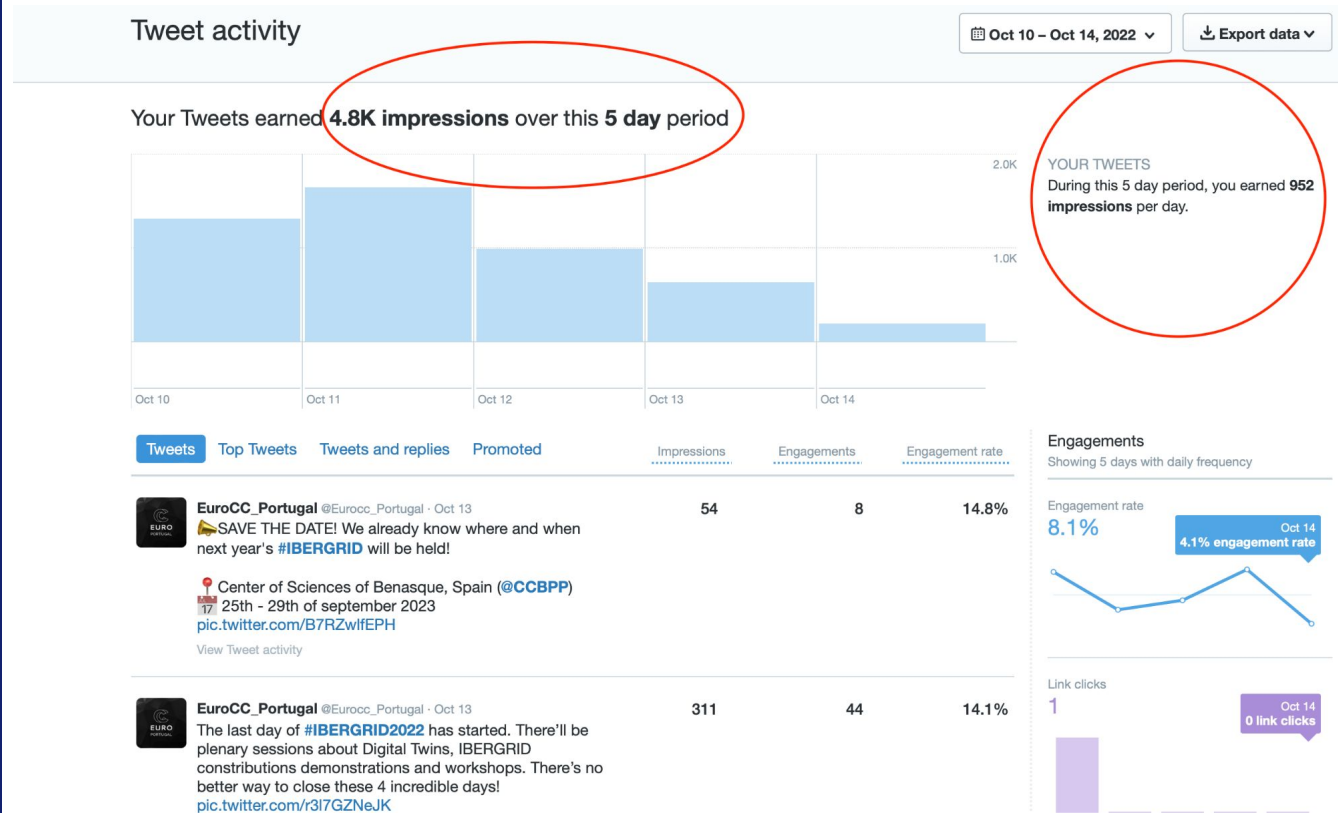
Tweet activity

Oct 10 – Oct 14, 2022

Export data

Your Tweets earned **4.8K impressions** over this **5 day** period

2.0K

1.0K

Oct 10 Oct 11 Oct 12 Oct 13 Oct 14

YOUR TWEETS
During this 5 day period, you earned **952 impressions** per day.

Tweets Top Tweets Tweets and replies Promoted

Impressions Engagements Engagement rate

EURO

EuroCC_Portugal @Eurocc_Portugal · Oct 13
📣SAVE THE DATE! We already know where and when next year's #IBERGRID will be held!

📍Center of Sciences of Benasque, Spain (@CCBPP)
📅 25th - 29th of september 2023
pic.twitter.com/B7RZwlfEPH

View Tweet activity

54 8 14.8%

EURO

EuroCC_Portugal @Eurocc_Portugal · Oct 13
The last day of #IBERGRID2022 has started. There'll be plenary sessions about Digital Twins, IBERGRID contributions demonstrations and workshops. There's no better way to close these 4 incredible days!
pic.twitter.com/r3l7GZNeJK

311 44 14.1%

Engagements
Showing 5 days with daily frequency

Engagement rate
8.1%

Oct 14
4.1% engagement rate

Link clicks
1

Oct 14
0 link clicks